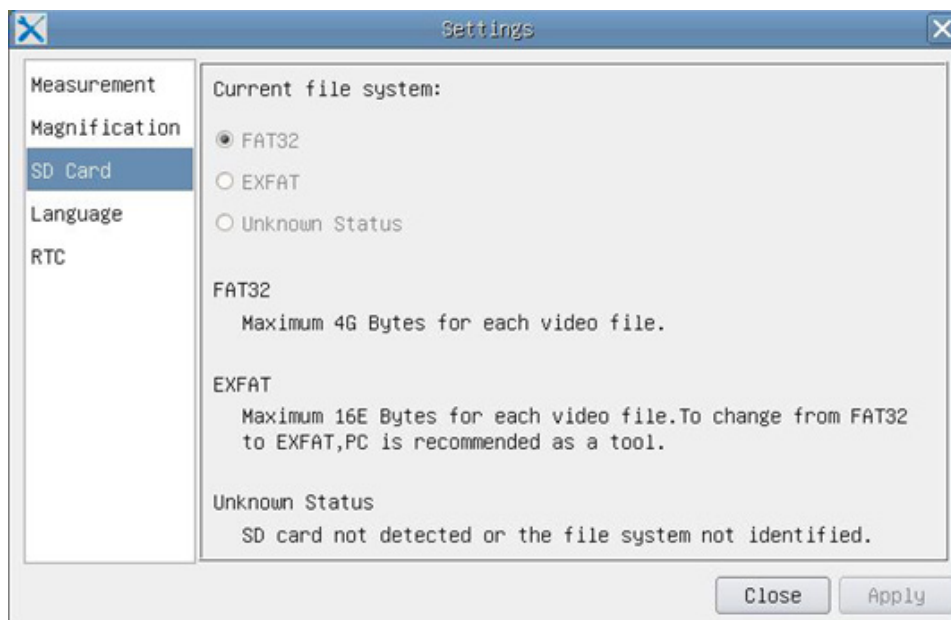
Settings

Measurement
Magnification
SD Card
Language
RTC

Current file system:

FAT32
EXFAT
Unknown Status

FAT32
Maximum 4G Bytes for each video file.

EXFAT
Maximum 16E Bytes for each video file.To change from FAT32 to EXFAT,PC is recommended as a tool.

Unknown Status
SD card not detected or the file system not identified.

Close
Apply